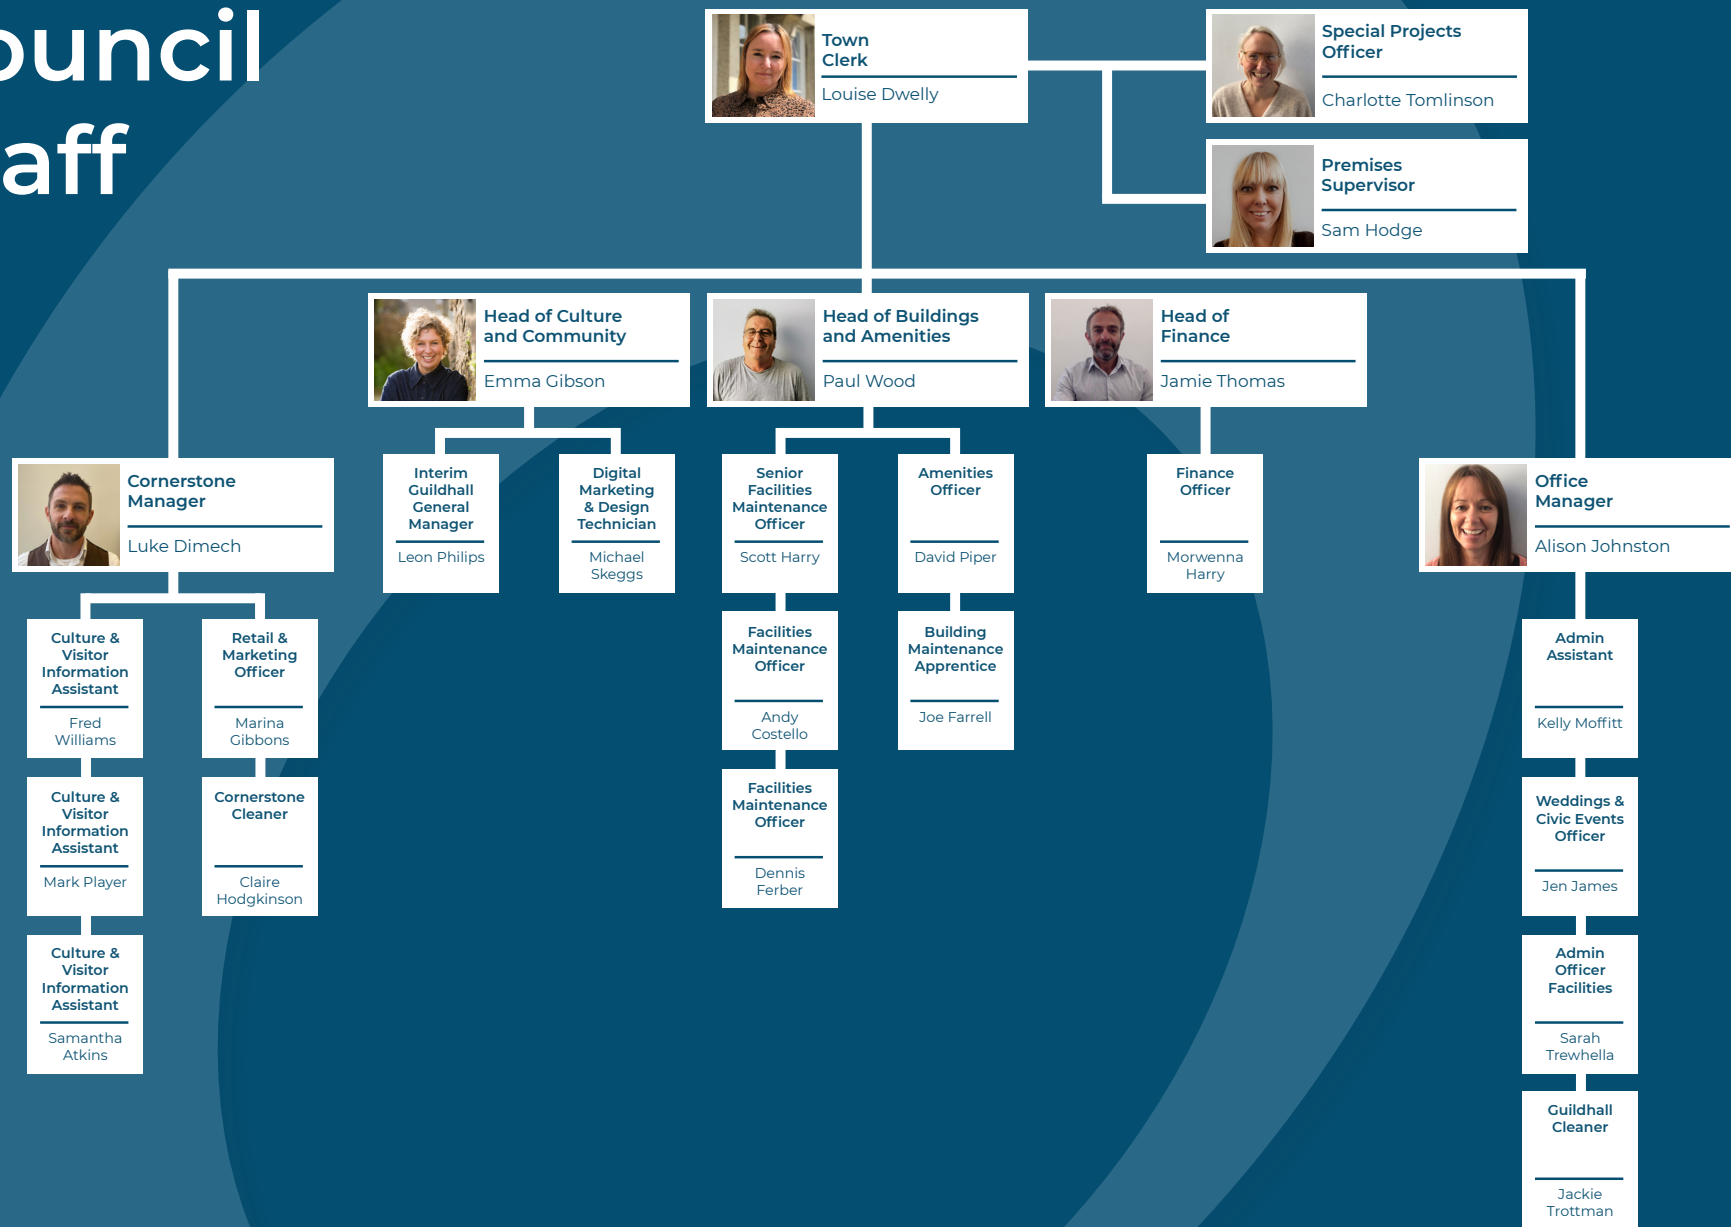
ouncil
aff

Town Clerk
Louise Dwelly

Special Projects Officer
Charlotte Tomlinson

Premises Supervisor
Sam Hodge

Head of Culture and Community
Emma Gibson

Head of Buildings and Amenities
Paul Wood

Head of Finance
Jamie Thomas

Cornerstone Manager
Luke Dimech

Interim Guildhall General Manager
Leon Philips

Digital Marketing & Design Technician
Michael Skeggs

Senior Facilities Maintenance Officer
Scott Harry

Amenities Officer
David Piper

Finance Officer
Morwenna Harry

Office Manager
Alison Johnston

Culture & Visitor Information Assistant
Fred Williams

Retail & Marketing Officer
Marina Gibbons

Facilities Maintenance Officer
Andy Costello

Building Maintenance Apprentice
Joe Farrell

Admin Assistant
Kelly Moffitt

Culture & Visitor Information Assistant
Mark Player

Cornerstone Cleaner
Claire Hodgkinson

Facilities Maintenance Officer
Dennis Ferber

Weddings & Civic Events Officer
Jen James

Culture & Visitor Information Assistant
Samantha Atkins

Admin Officer Facilities
Sarah Trewhella

Guildhall Cleaner
Jackie Trottman